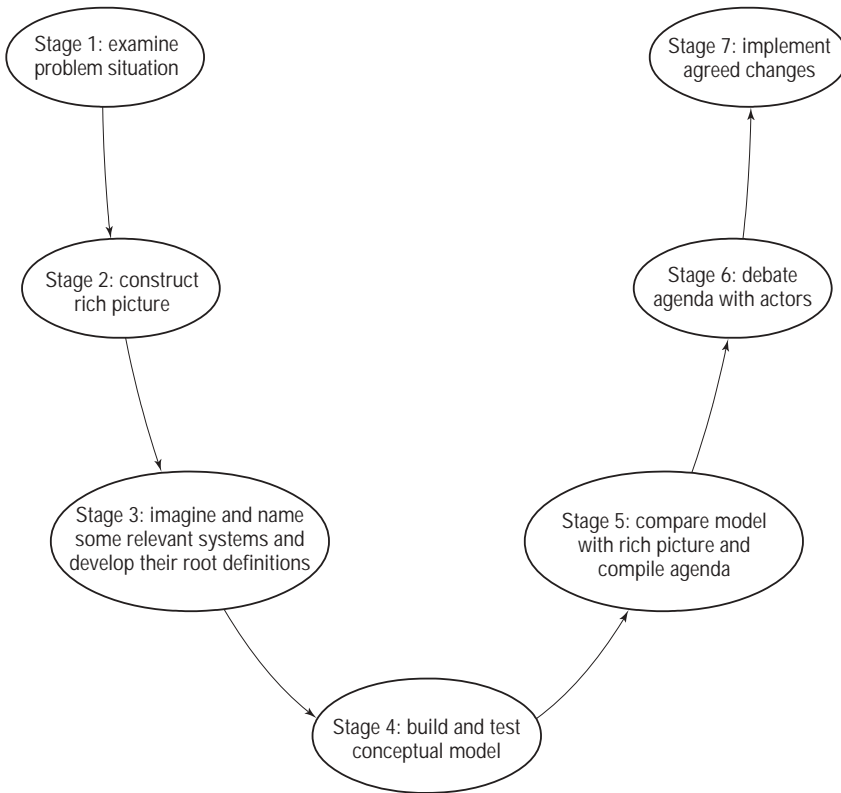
Stage 1: examine problem situation

Stage 2: construct rich picture

Stage 3: imagine and name some relevant systems and develop their root definitions

Stage 4: build and test conceptual model

Stage 5: compare model with rich picture and compile agenda

Stage 6: debate agenda with actors

Stage 7: implement agreed changes